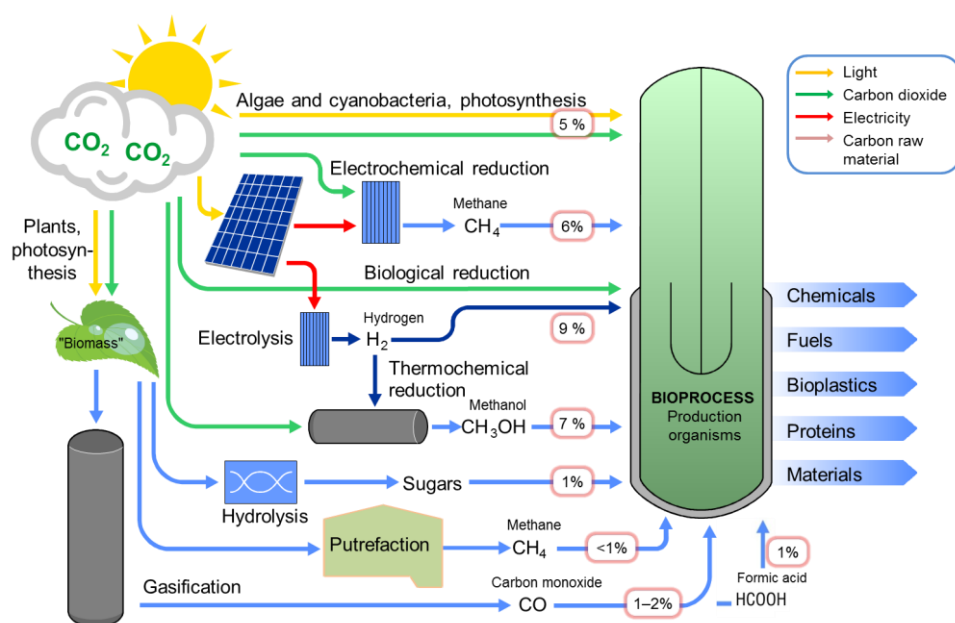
Light
Carbon dioxide
Electricity
Carbon raw material

$CO_2$ $CO_2$

Algae and cyanobacteria, photosynthesis
5 %

Electrochemical reduction
Methane
$CH_4$
6%

Plants, photosynthesis

Biological reduction

"Biomass"

Electrolysis
Hydrogen
$H_2$
9 %

Thermochemical reduction

Methanol
$CH_3OH$
7 %

Hydrolysis
Sugars
1%

Putrefaction
Methane
$CH_4$
<1%

Gasification
Carbon monoxide
CO
1–2%

1%
Formic acid
HCOOH

BIOPROCESS
Production organisms

Chemicals
Fuels
Bioplastics
Proteins
Materials